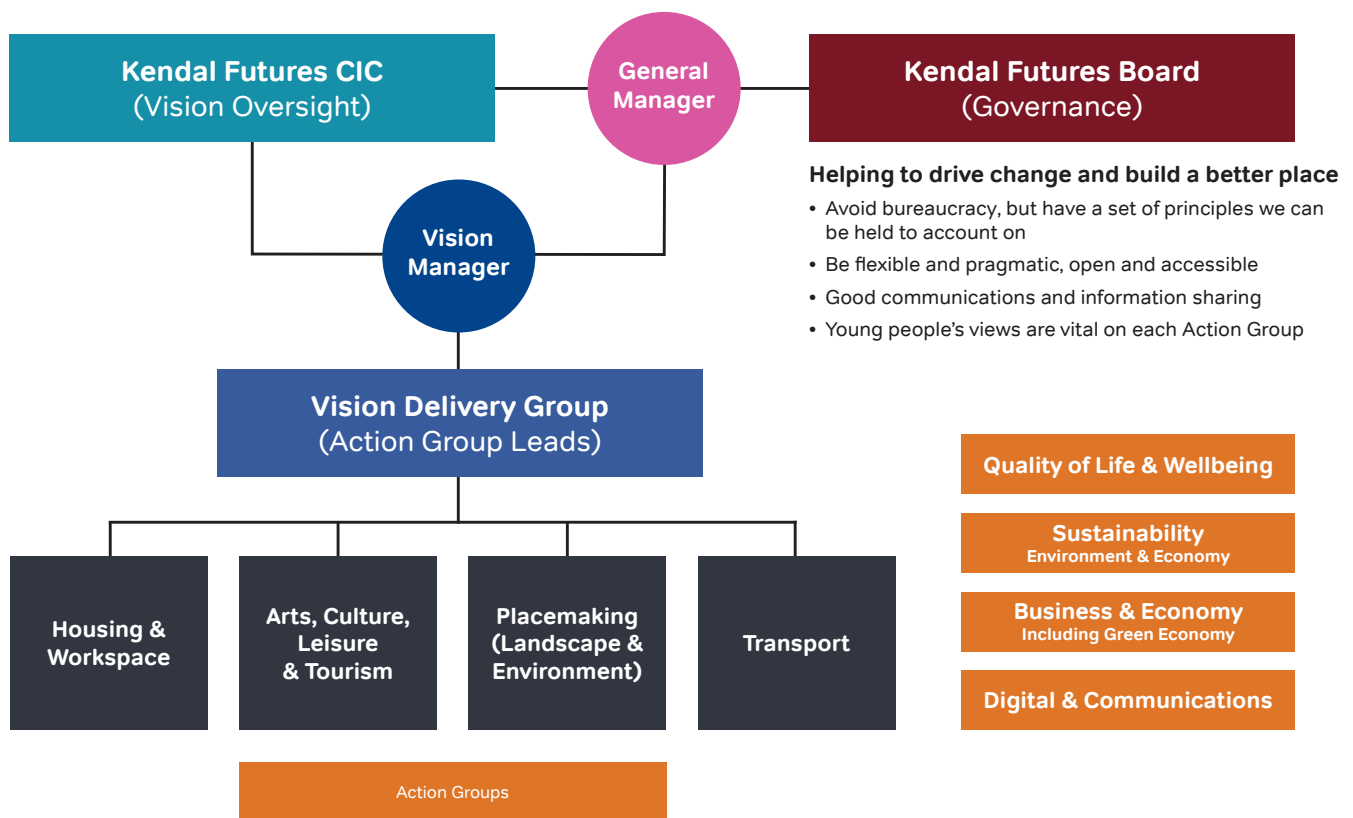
Kendal Futures CIC
(Vision Oversight)

General Manager

Kendal Futures Board
(Governance)

Helping to drive change and build a better place

• Avoid bureaucracy, but have a set of principles we can be held to account on
• Be flexible and pragmatic, open and accessible
• Good communications and information sharing
• Young people's views are vital on each Action Group

Vision Manager

Vision Delivery Group
(Action Group Leads)

Housing & Workspace

Arts, Culture, Leisure & Tourism

Placemaking (Landscape & Environment)

Transport

Action Groups

Quality of Life & Wellbeing

Sustainability
Environment & Economy

Business & Economy
Including Green Economy

Digital & Communications